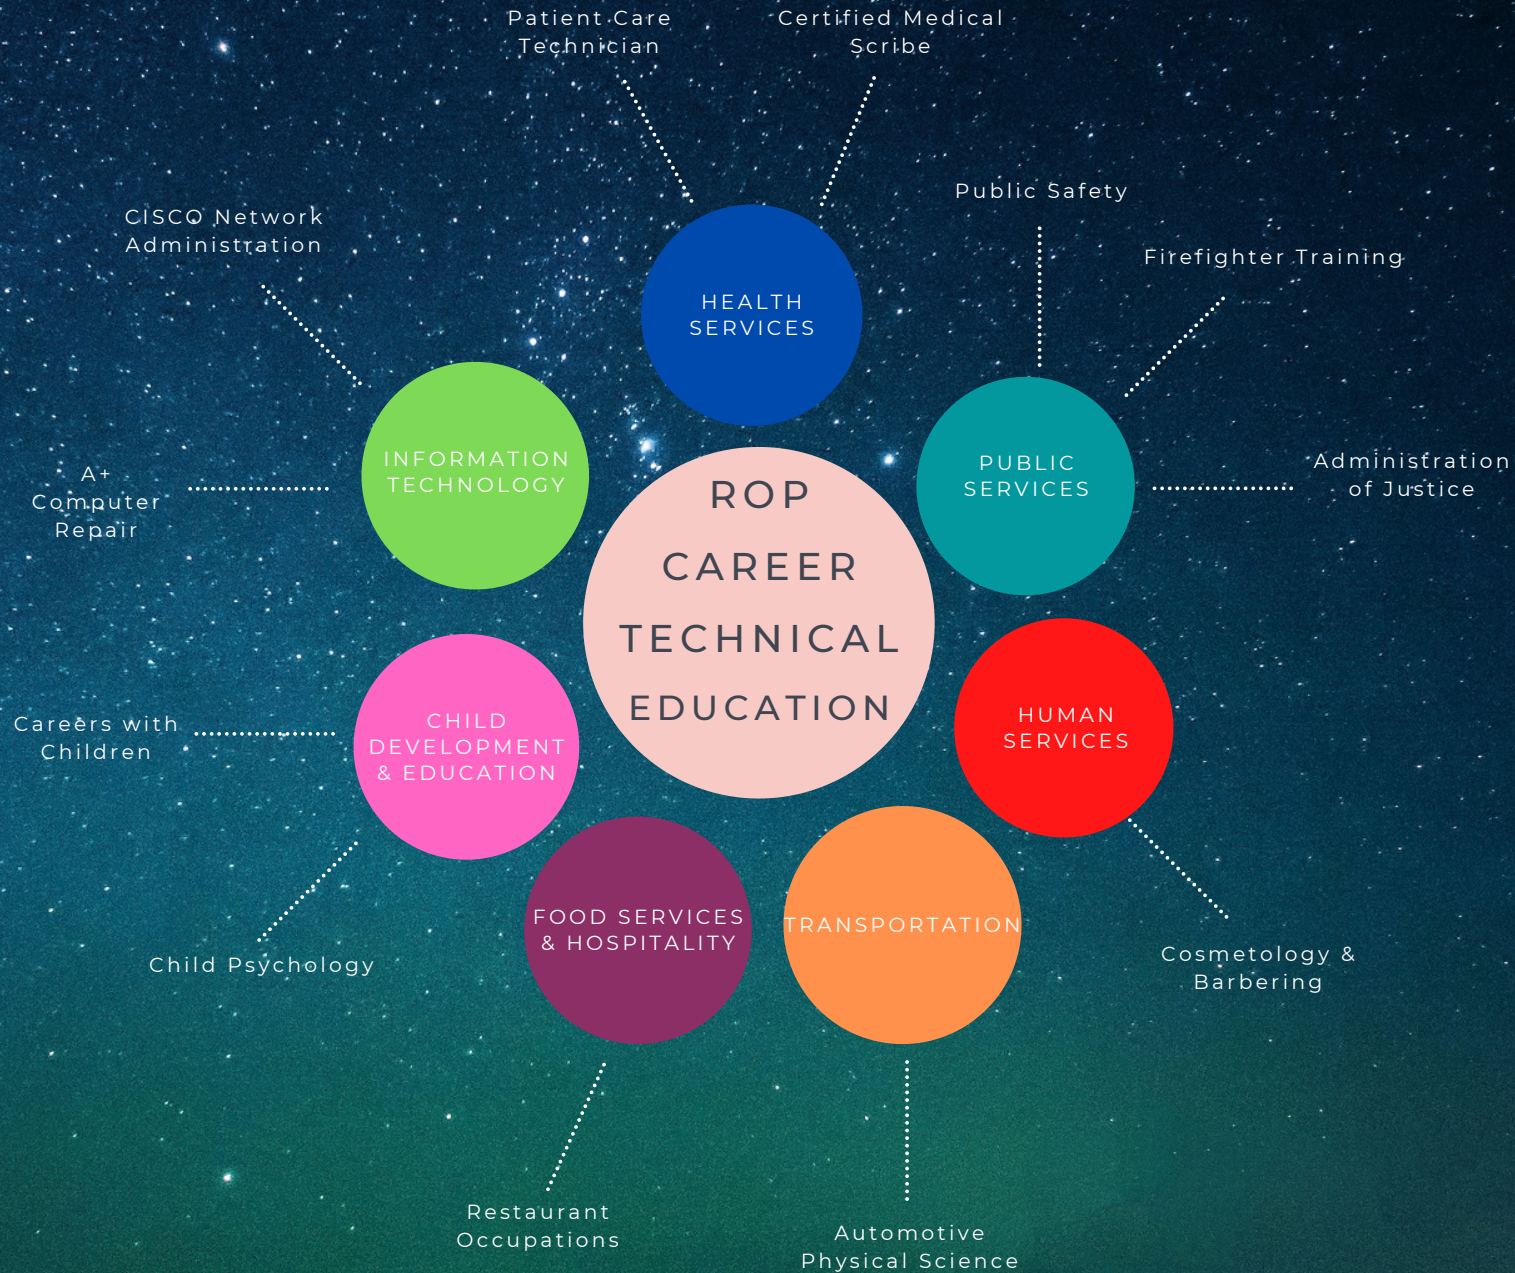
Patient Care Technician

Certified Medical Scribe

Public Safety

CISCO Network Administration

Firefighter Training

HEALTH SERVICES

INFORMATION TECHNOLOGY

PUBLIC SERVICES

A+ Computer Repair

Administration of Justice

ROP

CAREER

TECHNICAL

EDUCATION

CHILD DEVELOPMENT & EDUCATION

HUMAN SERVICES

Careers with Children

FOOD SERVICES & HOSPITALITY

TRANSPORTATION

Child Psychology

Cosmetology & Barbering

Restaurant Occupations

Automotive Physical Science